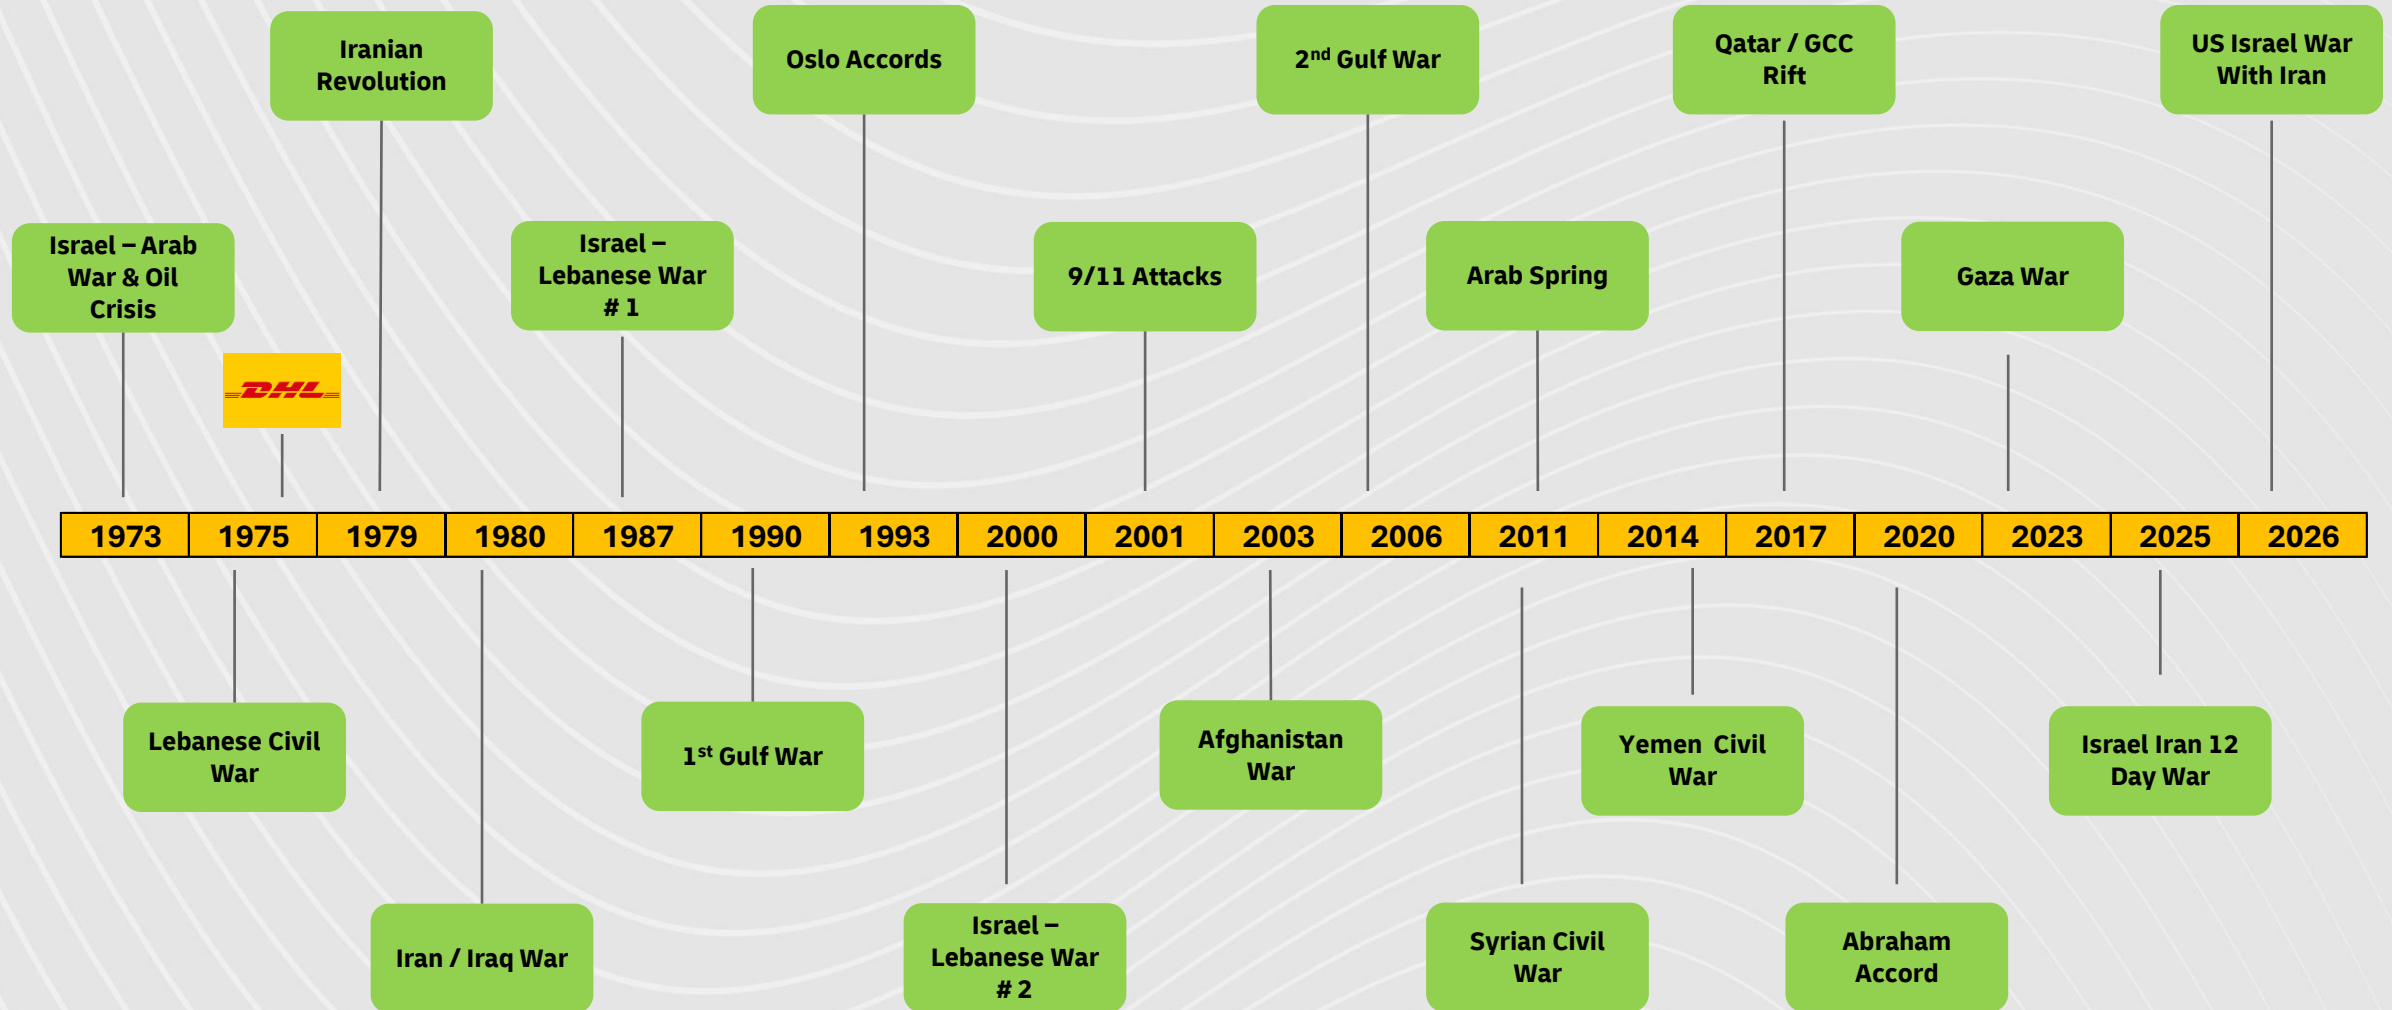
Iranian Revolution

Oslo Accords

$2^{nd}$ Gulf War

Qatar / GCC Rift

US Israel War With Iran

Israel – Arab War & Oil Crisis

DHL

Israel – Lebanese War # 1

9/11 Attacks

Arab Spring

Gaza War

| 1973 | 1975 | 1979 | 1980 | 1987 | 1990 | 1993 | 2000 | 2001 | 2003 | 2006 | 2011 | 2014 | 2017 | 2020 | 2023 | 2025 | 2026 |
|---|---|---|---|---|---|---|---|---|---|---|---|---|---|---|---|---|---|

Lebanese Civil War

$1^{st}$ Gulf War

Afghanistan War

Yemen Civil War

Israel Iran 12 Day War

Iran / Iraq War

Israel – Lebanese War # 2

Syrian Civil War

Abraham Accord